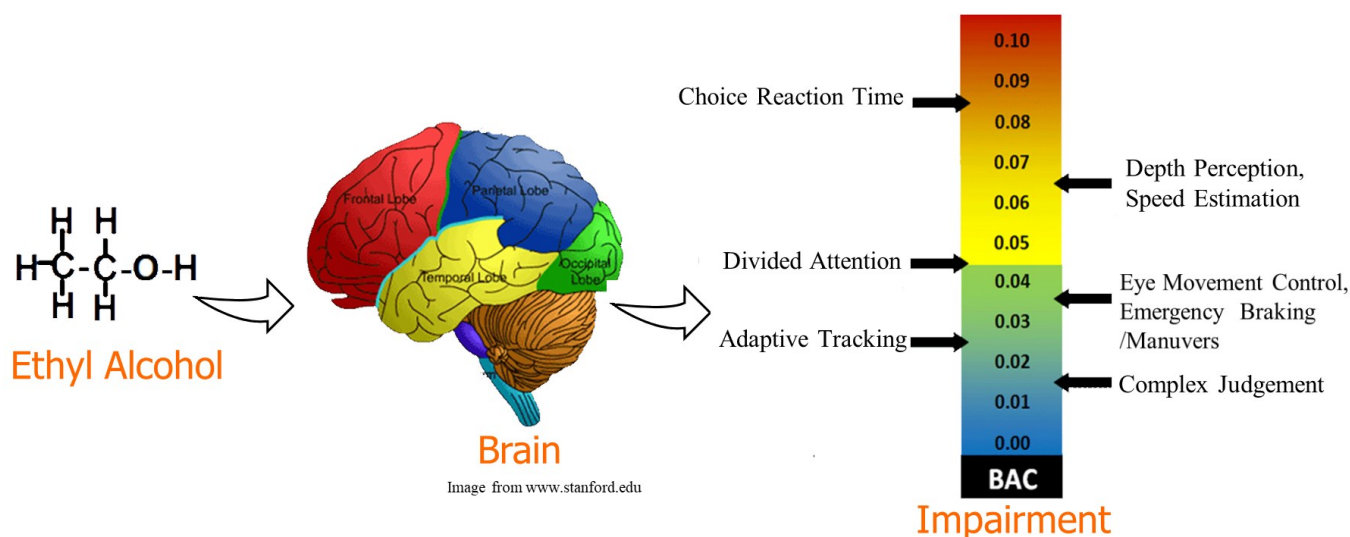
H H
H-C-C-O-H
H H

Ethyl Alcohol

Frontal Lobe
Parietal Lobe
Temporal Lobe
Occipital Lobe

Brain

Image from www.stanford.edu

Choice Reaction Time

Depth Perception, Speed Estimation

Divided Attention

Eye Movement Control, Emergency Braking /Manuvers

Adaptive Tracking

Complex Judgement

0.10
0.09
0.08
0.07
0.06
0.05
0.04
0.03
0.02
0.01
0.00
BAC

Impairment